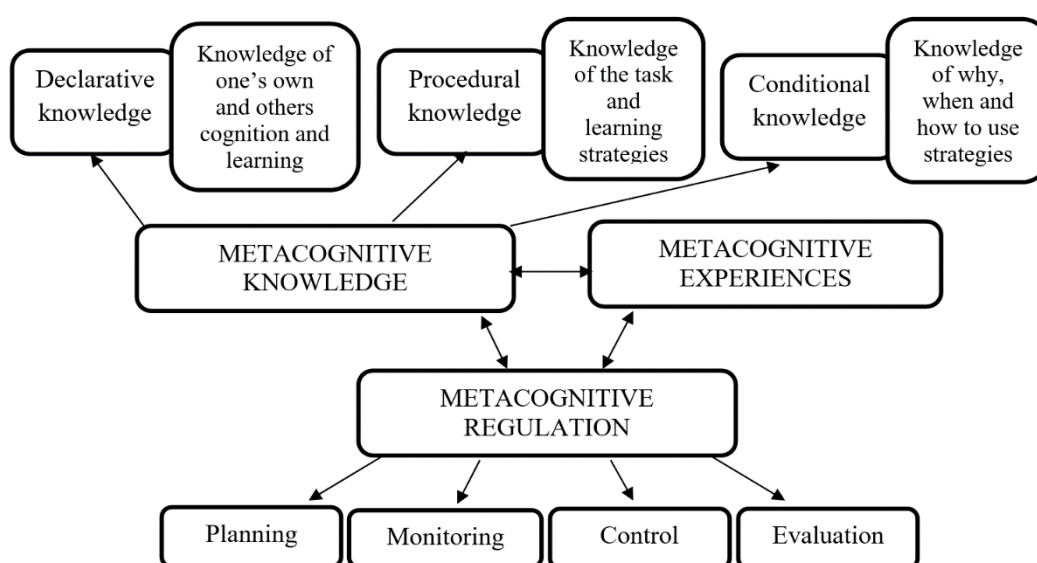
Declarative knowledge

Knowledge of one’s own and others cognition and learning

Procedural knowledge

Knowledge of the task and learning strategies

Conditional knowledge

Knowledge of why, when and how to use strategies

METACOGNITIVE KNOWLEDGE

METACOGNITIVE EXPERIENCES

METACOGNITIVE REGULATION

Planning

Monitoring

Control

Evaluation